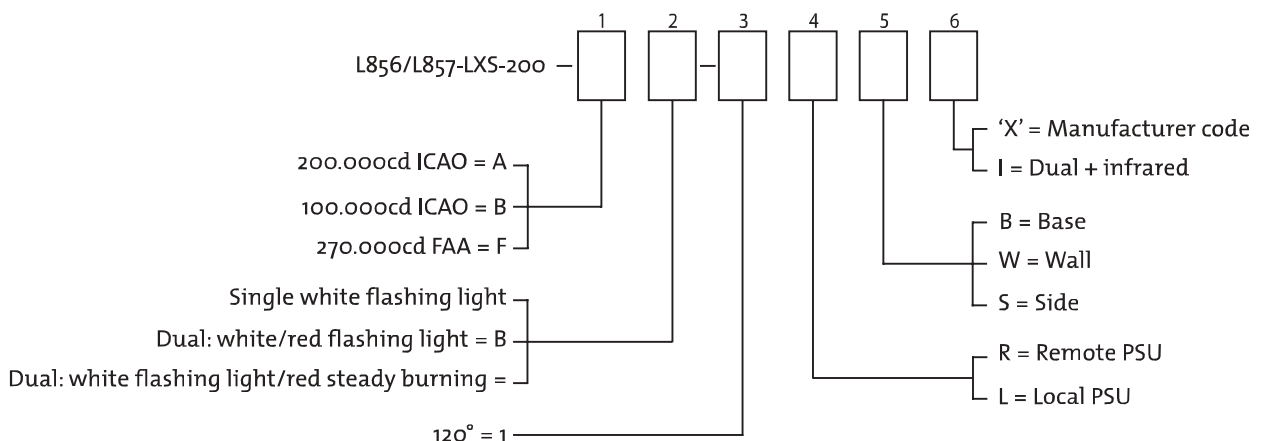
L856/L857-LXS-200 –
1 2 – 3 4 5 6

200.000cd ICAO = A
100.000cd ICAO = B
270.000cd FAA = F

Single white flashing light
Dual: white/red flashing light = B
Dual: white flashing light/red steady burning =

$120^{\circ}$ = 1

'X' = Manufacturer code
I = Dual + infrared

B = Base
W = Wall
S = Side

R = Remote PSU
L = Local PSU